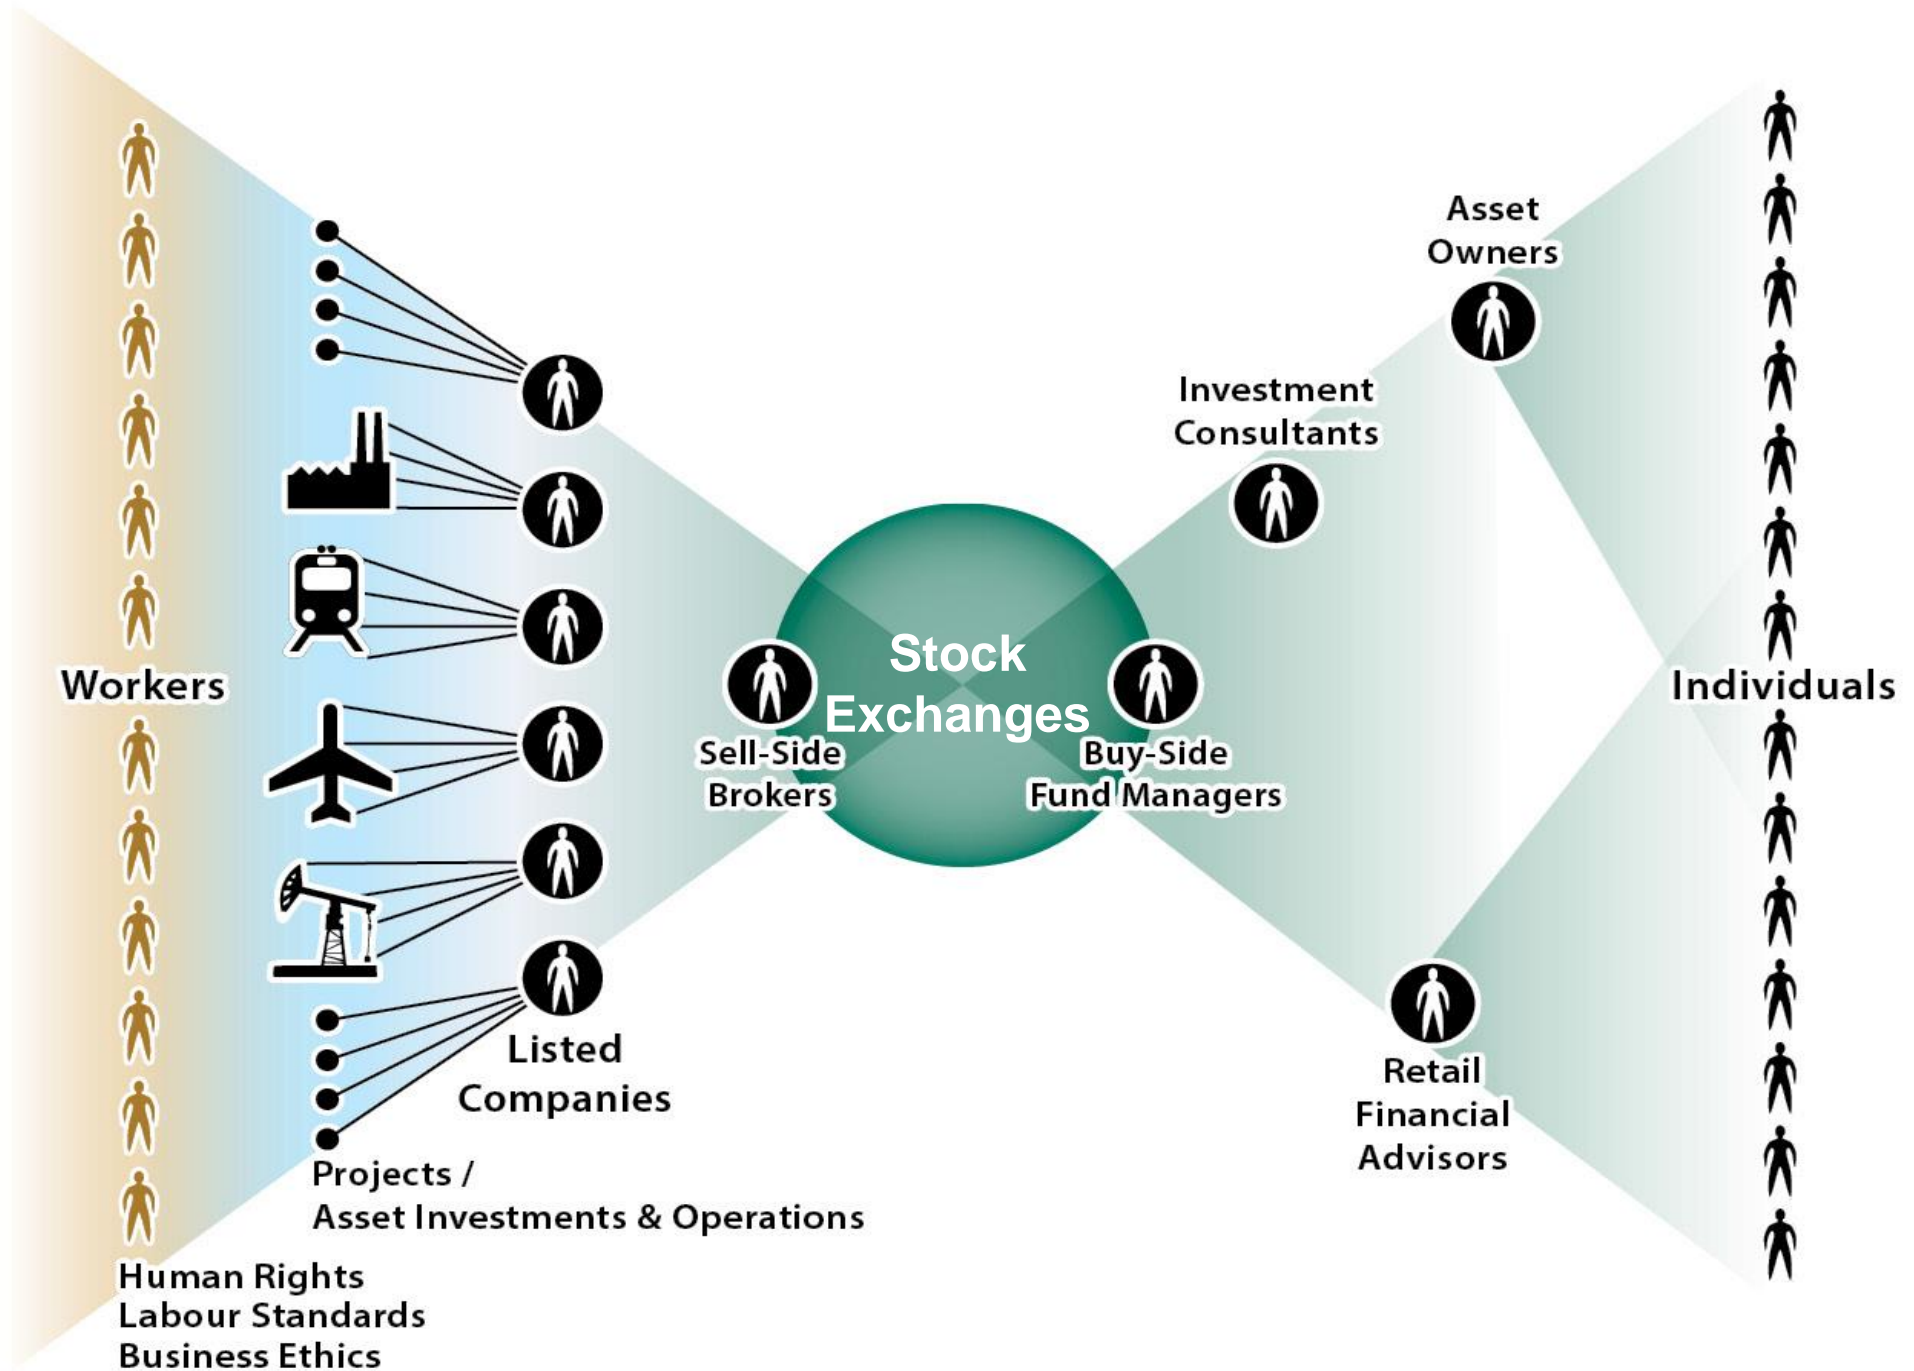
Workers

Human Rights
Labour Standards
Business Ethics

Projects /
Asset Investments & Operations

Listed
Companies

Sell-Side
Brokers

Stock
Exchanges

Buy-Side
Fund Managers

Investment
Consultants

Asset
Owners

Retail
Financial
Advisors

Individuals